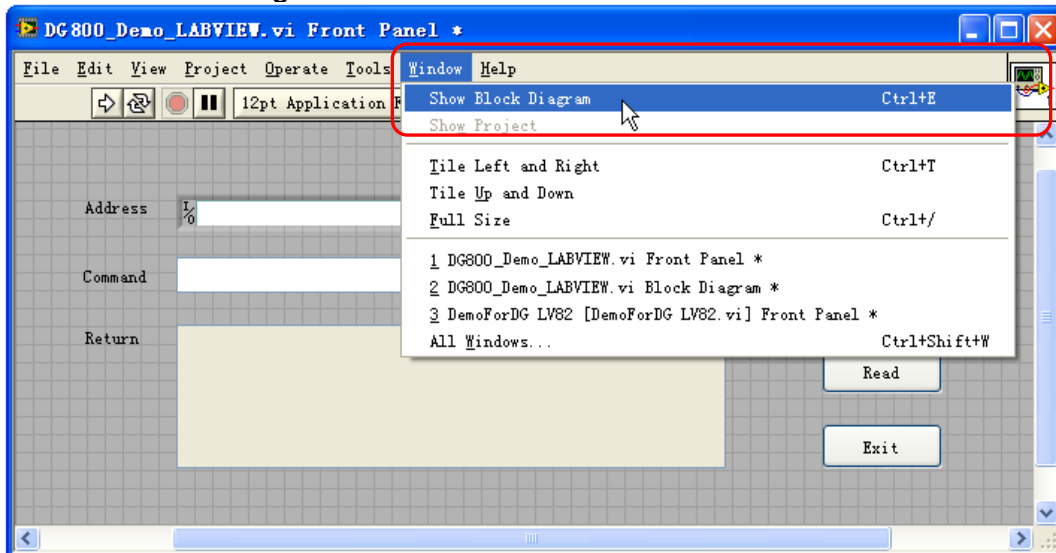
DG800_Demo_LABVIEW.vi Front Panel *

File Edit View Project Operate Tools Window Help

12pt Application F

Show Block Diagram Ctrl+E
Show Project

Tile Left and Right Ctrl+T
Tile Up and Down
Full Size Ctrl+/

1 DG800_Demo_LABVIEW.vi Front Panel *
2 DG800_Demo_LABVIEW.vi Block Diagram *
3 DemoForDG LV82 [DemoForDG LV82.vi] Front Panel *
All Windows... Ctrl+Shift+W

Address

Command

Return

Read

Exit